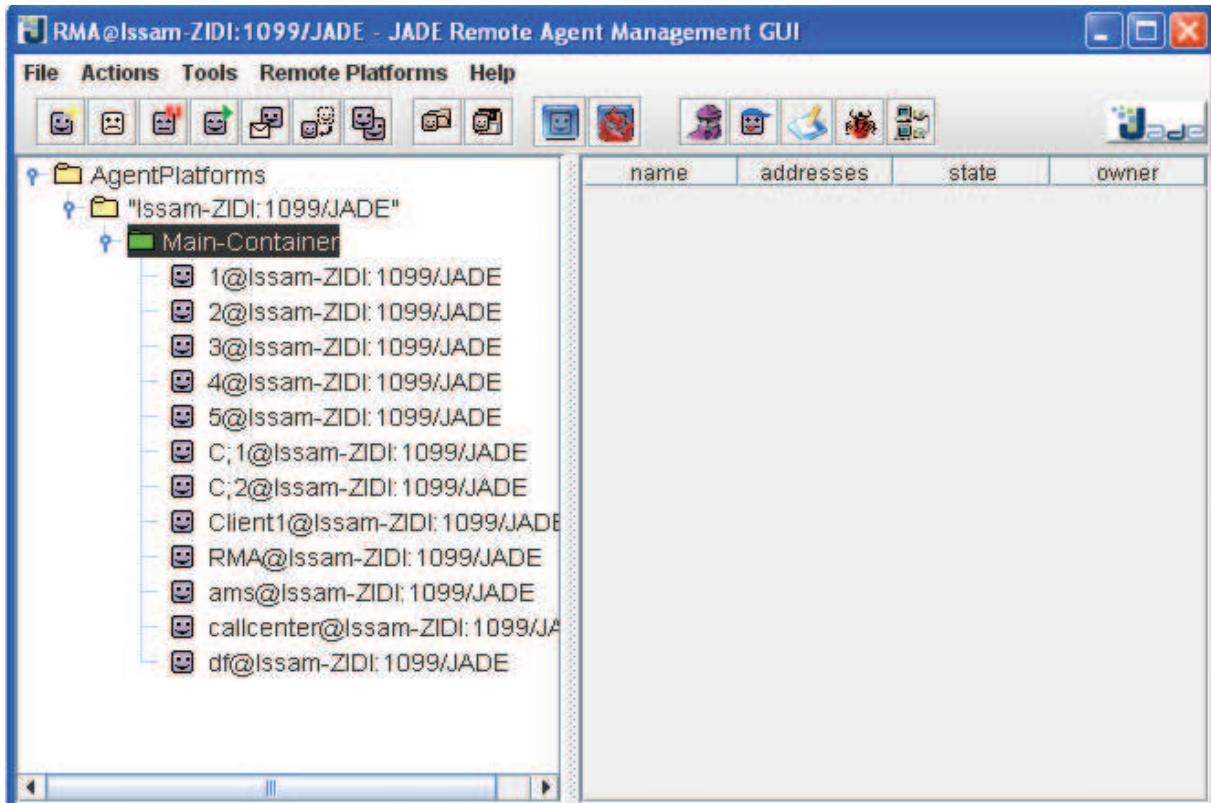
RMA@Issam-ZIDI:1099/JADE - JADE Remote Agent Management GUI

File Actions Tools Remote Platforms Help

Jade

AgentPlatforms
"Issam-ZIDI:1099/JADE"
Main-Container
1@Issam-ZIDI:1099/JADE
2@Issam-ZIDI:1099/JADE
3@Issam-ZIDI:1099/JADE
4@Issam-ZIDI:1099/JADE
5@Issam-ZIDI:1099/JADE
C;1@Issam-ZIDI:1099/JADE
C;2@Issam-ZIDI:1099/JADE
Client1@Issam-ZIDI:1099/JADE
RMA@Issam-ZIDI:1099/JADE
ams@Issam-ZIDI:1099/JADE
callcenter@Issam-ZIDI:1099/JA
df@Issam-ZIDI:1099/JADE

| name | addresses | state | owner |
|---|---|---|---|